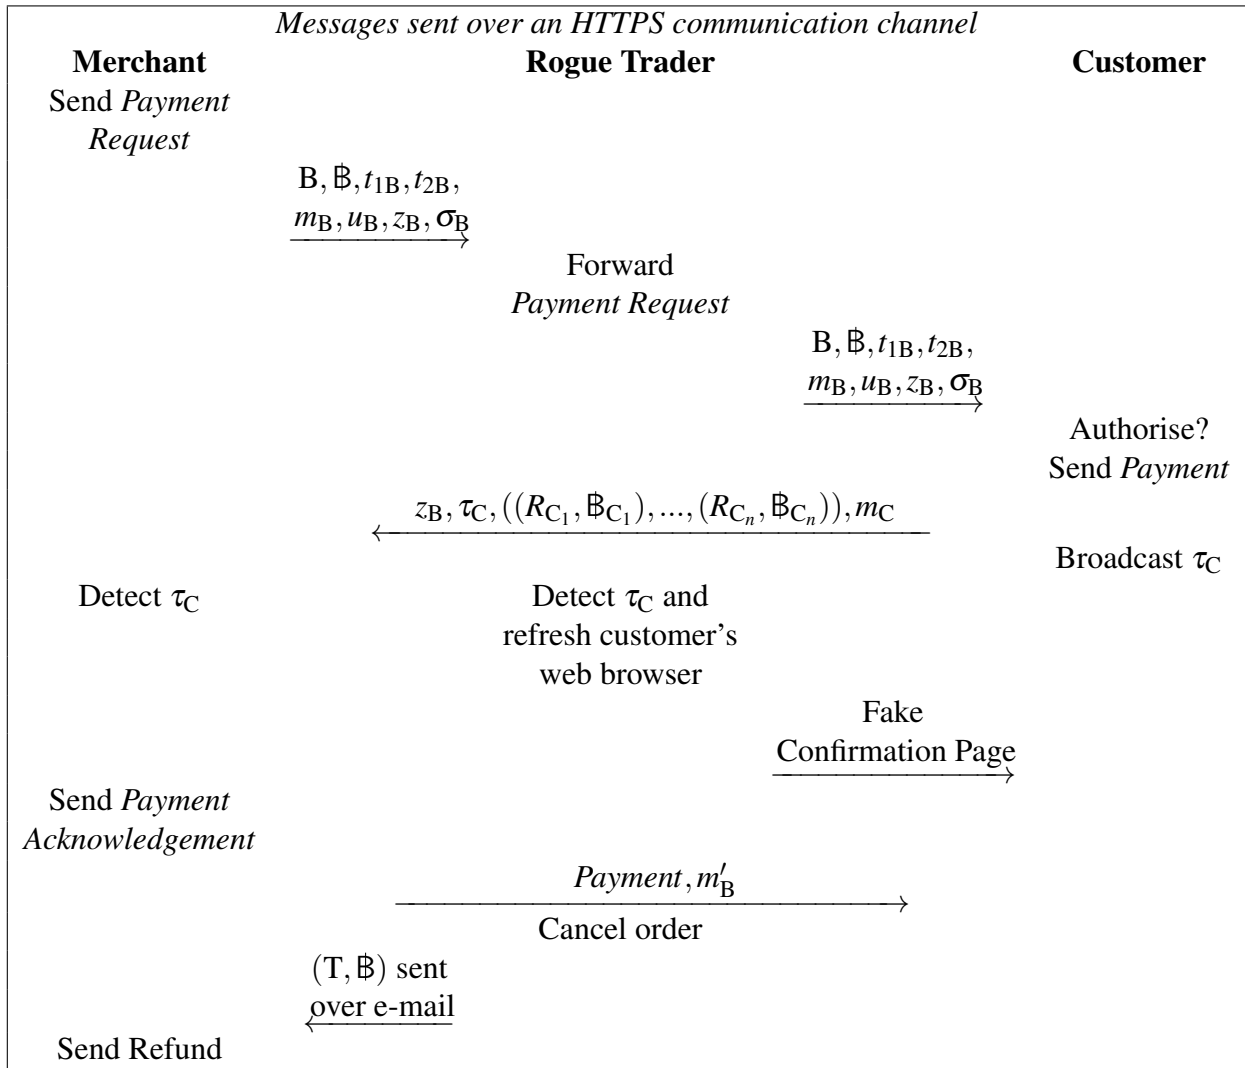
*Messages sent over an HTTPS communication channel*

**Merchant** **Rogue Trader** **Customer**

Send *Payment Request*

$B, ฿, t_{1B}, t_{2B}, m_B, u_B, z_B, \sigma_B$

Forward *Payment Request*

$B, ฿, t_{1B}, t_{2B}, m_B, u_B, z_B, \sigma_B$

Authorise? Send *Payment*

$z_B, \tau_C, ((R_{C_1}, ฿_{C_1}), ..., (R_{C_n}, ฿_{C_n})), m_C$

Broadcast $\tau_C$

Detect $\tau_C$

Detect $\tau_C$ and refresh customer's web browser

Fake Confirmation Page

Send *Payment Acknowledgement*

*Payment*, $m'_B$

Cancel order

$(T, ฿)$ sent over e-mail

Send Refund